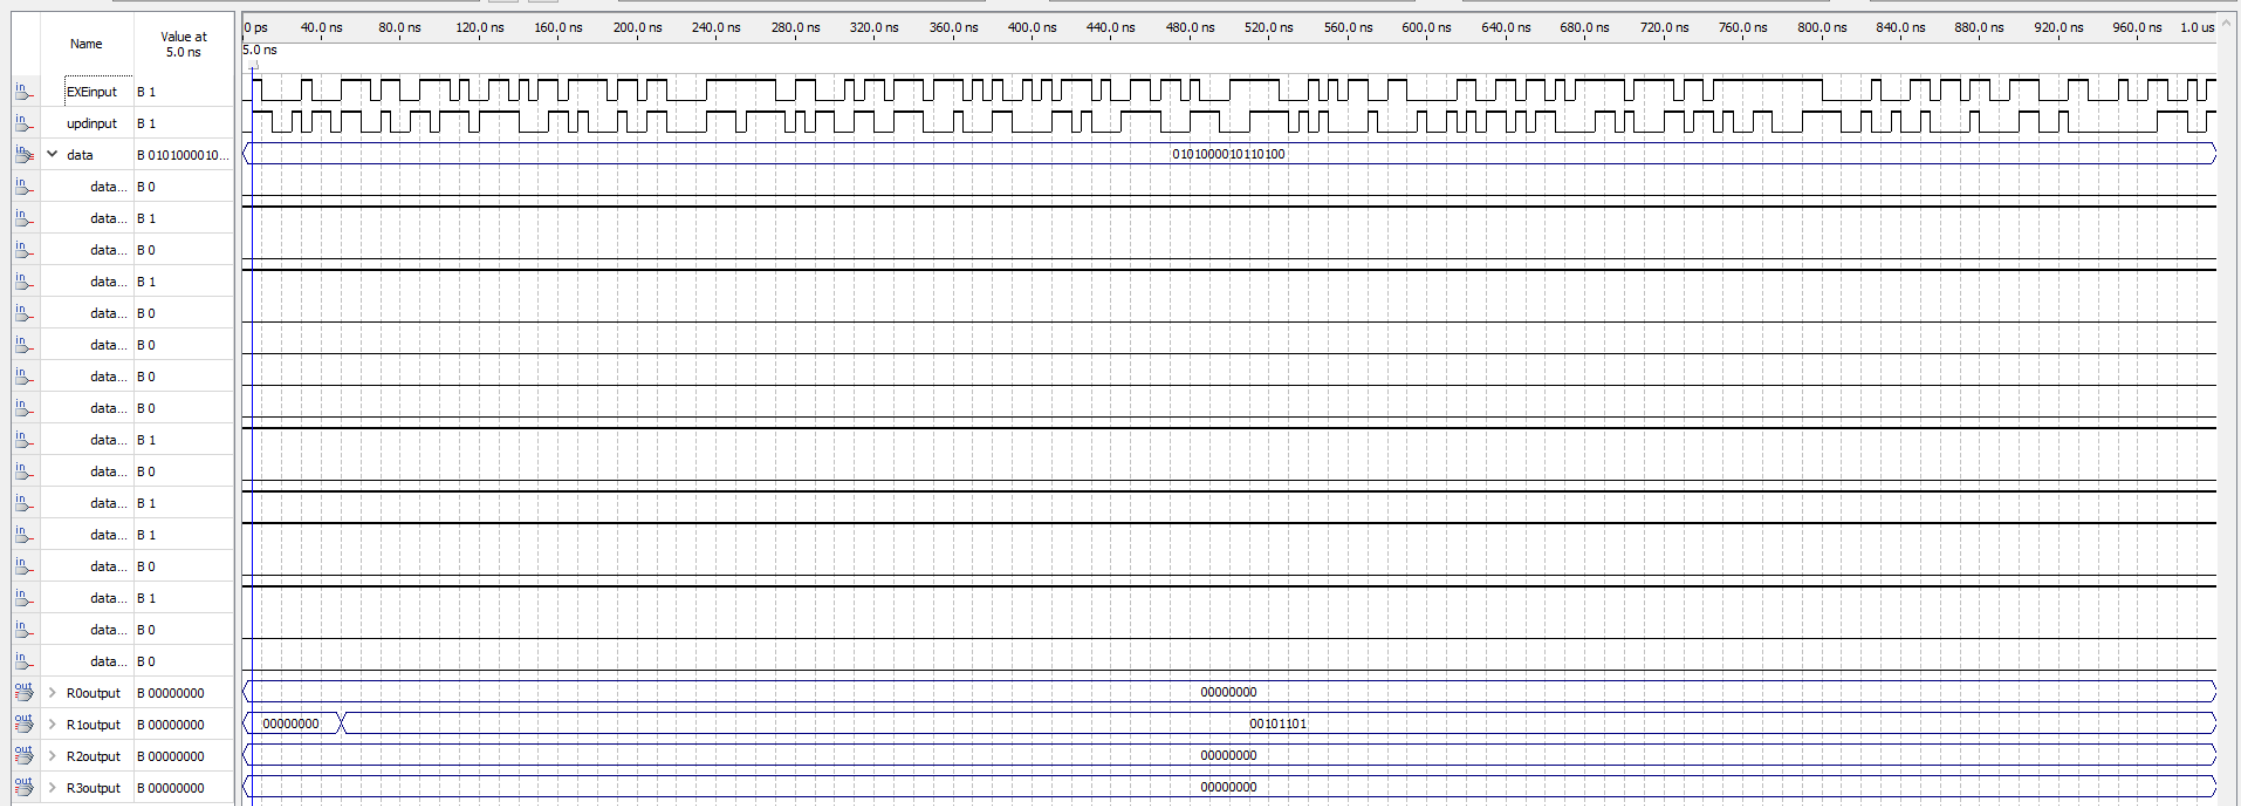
| | Name | Value at 5.0 ns |
|---|---|---|
| in | EXEinput | B 1 |
| in | updinput | B 1 |
| in | data | B 0101000010... |
| in | data... | B 0 |
| in | data... | B 1 |
| in | data... | B 0 |
| in | data... | B 1 |
| in | data... | B 0 |
| in | data... | B 0 |
| in | data... | B 0 |
| in | data... | B 0 |
| in | data... | B 1 |
| in | data... | B 0 |
| in | data... | B 1 |
| in | data... | B 1 |
| in | data... | B 0 |
| in | data... | B 1 |
| in | data... | B 0 |
| in | data... | B 0 |
| out | R0output | B 00000000 |
| out | R1output | B 00000000 |
| out | R2output | B 00000000 |
| out | R3output | B 00000000 |

0 ps 40.0 ns 80.0 ns 120.0 ns 160.0 ns 200.0 ns 240.0 ns 280.0 ns 320.0 ns 360.0 ns 400.0 ns 440.0 ns 480.0 ns 520.0 ns 560.0 ns 600.0 ns 640.0 ns 680.0 ns 720.0 ns 760.0 ns 800.0 ns 840.0 ns 880.0 ns 920.0 ns 960.0 ns 1.0 us

5.0 ns

0101000010110100

00000000

00000000 00101101

00000000

00000000